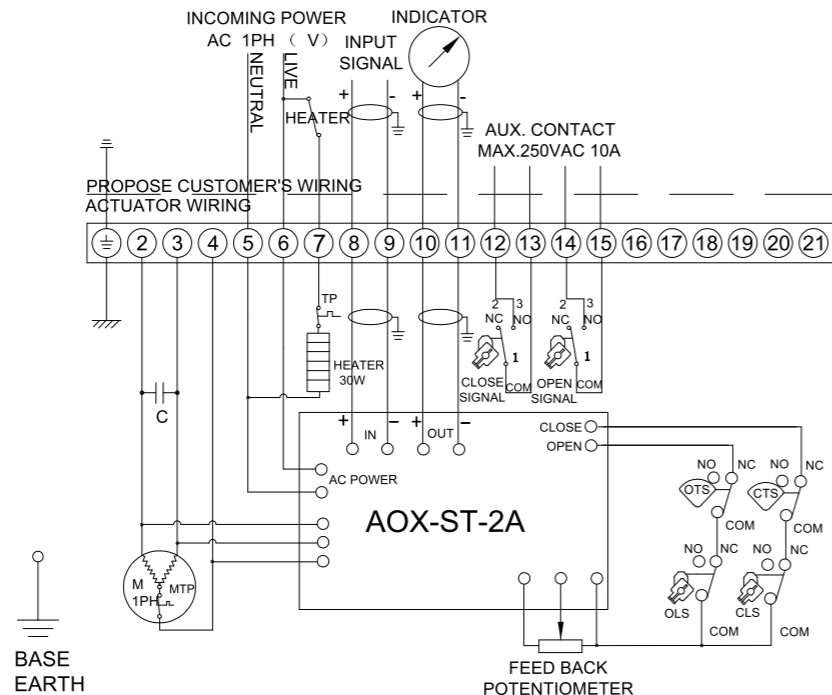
INCOMING POWER
AC 1PH （ V）
INDICATOR
INPUT SIGNAL
NEUTRAL
LIVE
HEATER
+ - + -
AUX. CONTACT
MAX.250VAC 10A
PROPOSE CUSTOMER'S WIRING
ACTUATOR WIRING
⏚ 2 3 4 5 6 7 8 9 10 11 12 13 14 15 16 17 18 19 20 21
TP
2 3
NC NO
2 3
NC NO
1
1
HEATER
30W
CLOSE SIGNAL
COM
OPEN SIGNAL
COM
C
+ IN - + OUT -
CLOSE
OPEN
AC POWER
AOX-ST-2A
NO NC
OTS
COM
NO NC
CTS
COM
NO NC
OLS
COM
NO NC
CLS
COM
M
1PH
MTP
BASE
EARTH
FEED BACK
POTENTIOMETER